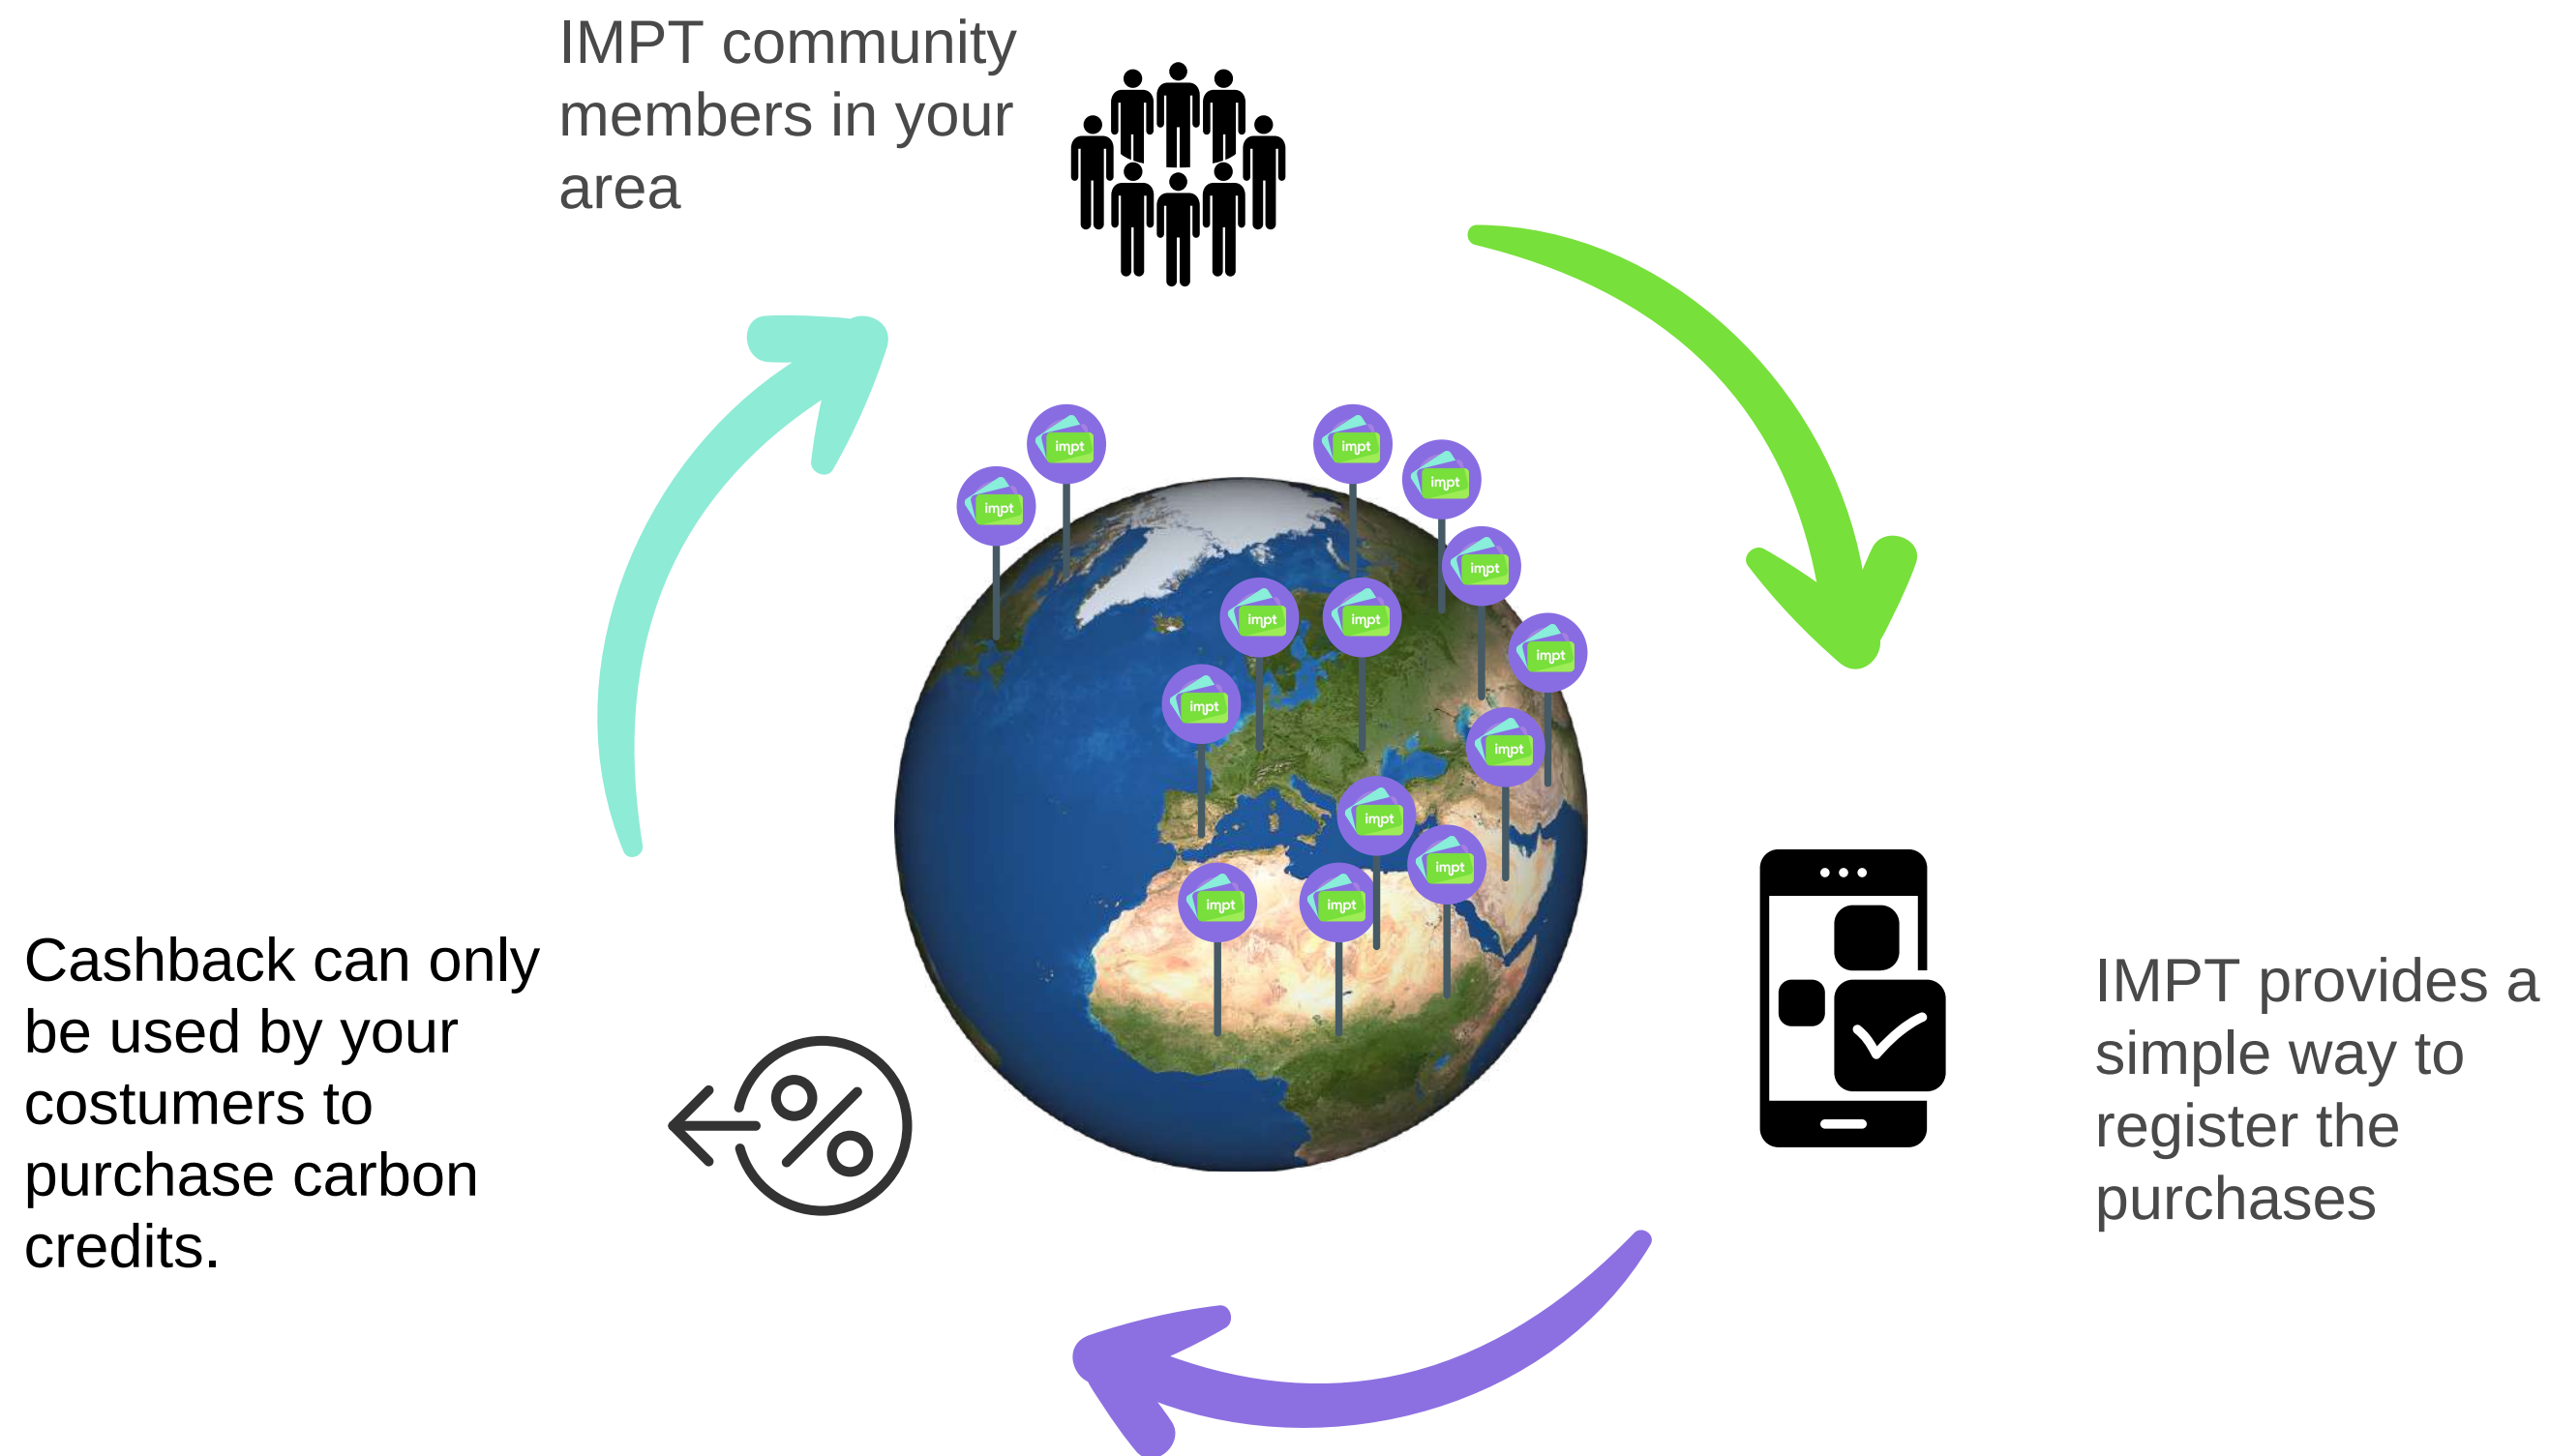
IMPT community members in your area

impt
impt
impt
impt
impt
impt
impt
impt
impt
impt
impt
impt
impt
impt
impt

IMPT provides a simple way to register the purchases

Cashback can only be used by your costumers to purchase carbon credits.